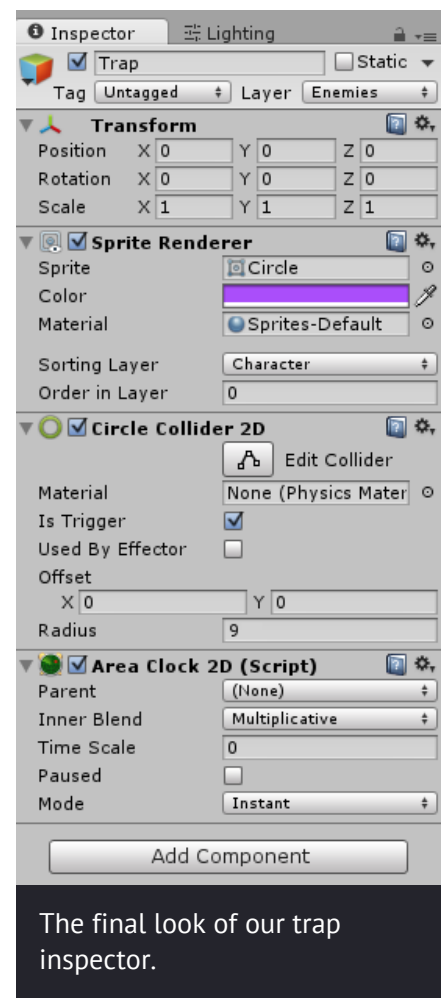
Inspector Lighting

Trap Static

Tag Untagged Layer Enemies

Transform

Position X 0 Y 0 Z 0

Rotation X 0 Y 0 Z 0

Scale X 1 Y 1 Z 1

Sprite Renderer

Sprite Circle

Color

Material Sprites-Default

Sorting Layer Character

Order in Layer 0

Circle Collider 2D

Edit Collider

Material None (Physics Mater

Is Trigger

Used By Effector

Offset

X 0 Y 0

Radius 9

Area Clock 2D (Script)

Parent (None)

Inner Blend Multiplicative

Time Scale 0

Paused

Mode Instant

Add Component

The final look of our trap inspector.